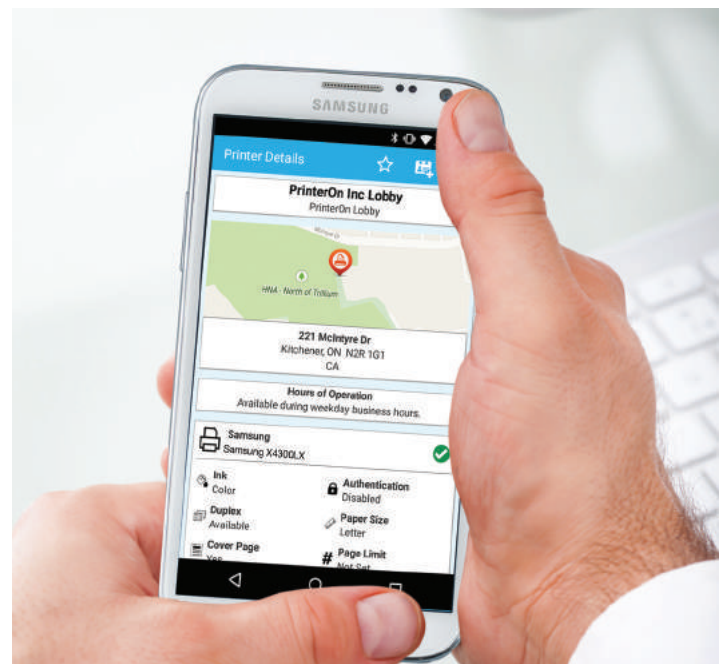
SAMSUNG

Printer Details

PrinterOn Inc Lobby
PrinterOn Lobby

McIntyre Dr

HNA - North of Trillium

221 McIntyre Dr
Kitchener, ON N2R 1G1
CA

Hours of Operation
Available during weekday business hours.

Samsung
Samsung X4300LX

Ink
Color

Authentication
Disabled

Duplex
Available

Paper Size
Letter

Cover Page
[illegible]

Page Limit
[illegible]